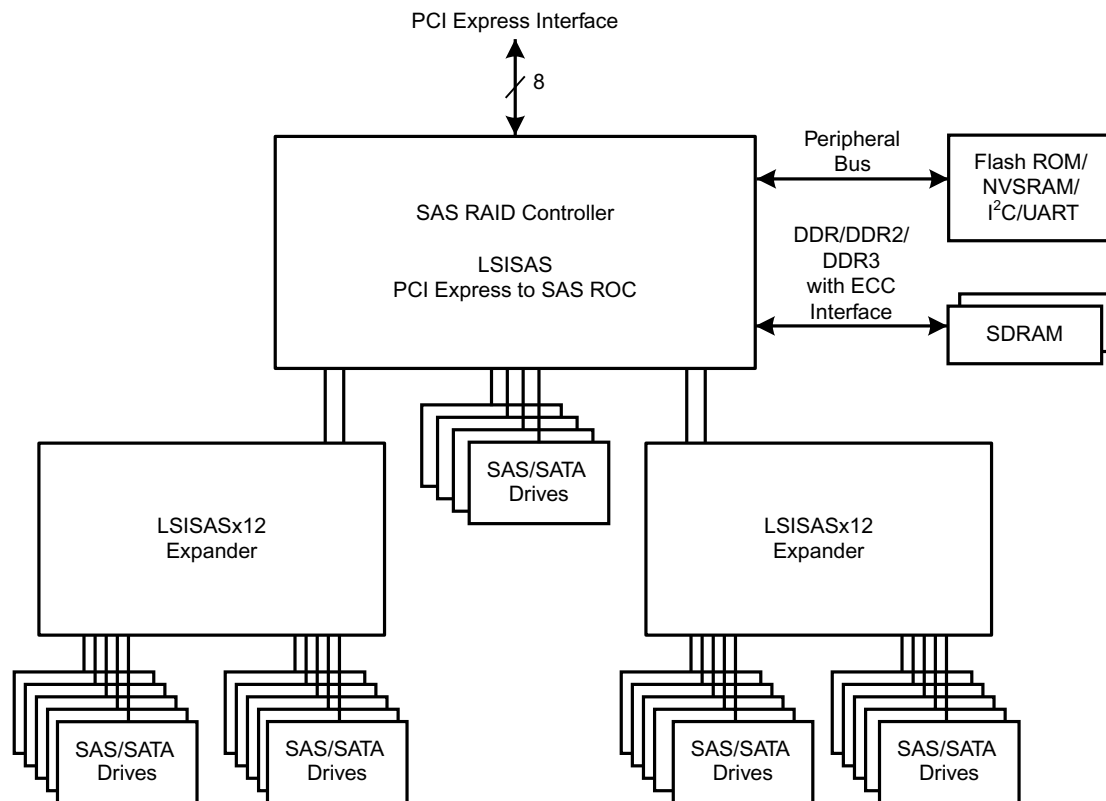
PCI Express Interface

8

Peripheral Bus

Flash ROM/ NVSRAM/ $I^2C$/UART

SAS RAID Controller

LSISAS
PCI Express to SAS ROC

DDR/DDR2/ DDR3 with ECC Interface

SDRAM

SAS/SATA Drives

LSISASx12 Expander

LSISASx12 Expander

SAS/SATA Drives

SAS/SATA Drives

SAS/SATA Drives

SAS/SATA Drives